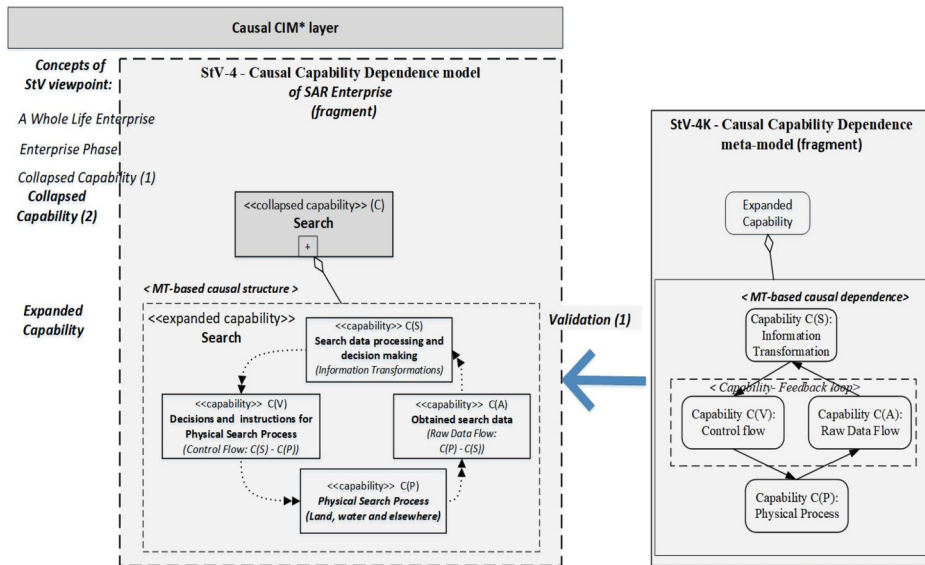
Causal CIM* layer

Concepts of StV viewpoint:

A Whole Life Enterprise

Enterprise Phase

Collapsed Capability (1)

Collapsed Capability (2)

Expanded Capability

StV-4 - Causal Capability Dependence model of SAR Enterprise (fragment)

<<collapsed capability>> (C)
Search

+

< MT-based causal structure >

<<expanded capability>>
Search

<<capability>> C(S)
Search data processing and decision making
(Information Transformations)

<<capability>> C(V)
Decisions and instructions for Physical Search Process
(Control Flow: C(S) - C(P))

<<capability>> C(A)
Obtained search data
(Raw Data Flow: C(P) - C(S))

<<capability>> C(P)
Physical Search Process
(Land, water and elsewhere)

Validation (1)

StV-4K - Causal Capability Dependence meta-model (fragment)

Expanded Capability

< MT-based causal dependence>

Capability C(S): Information Transformation

< Capability- Feedback loop>

Capability C(V): Control flow

Capability C(A): Raw Data Flow

Capability C(P): Physical Process